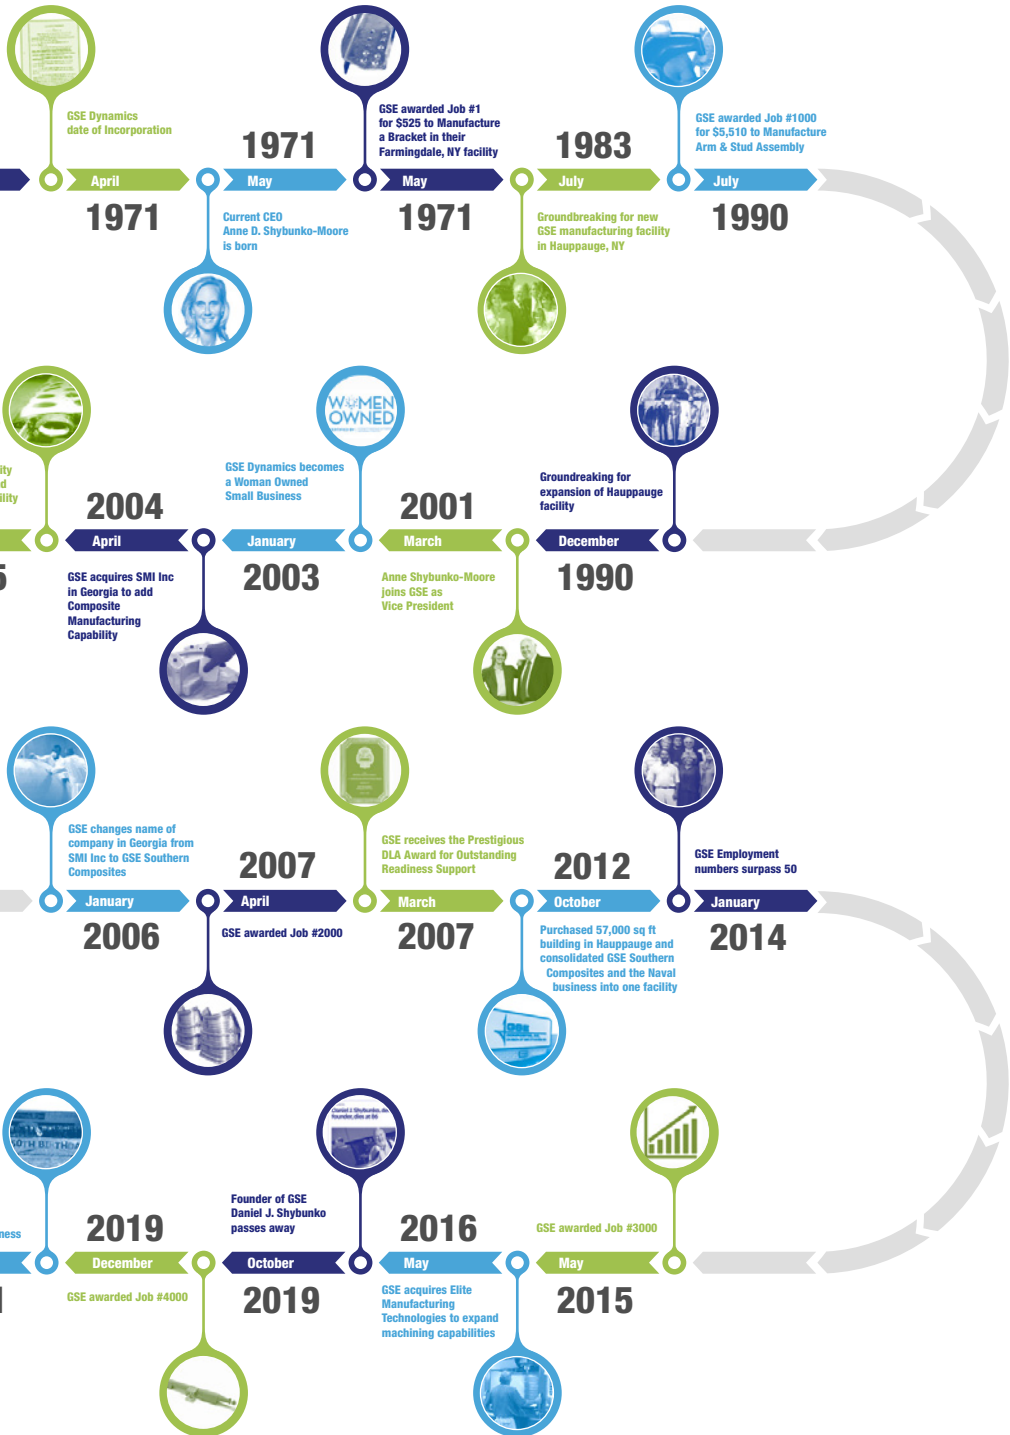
GSE Dynamics date of Incorporation

April

1971

1971

May

Current CEO Anne D. Shybunko-Moore is born

GSE awarded Job #1 for $525 to Manufacture a Bracket in their Farmingdale, NY facility

May

1971

1983

July

Groundbreaking for new GSE manufacturing facility in Hauppauge, NY

GSE awarded Job #1000 for $5,510 to Manufacture Arm & Stud Assembly

July

1990

ity
d
ility

2004

April

GSE acquires SMI Inc in Georgia to add Composite Manufacturing Capability

5

GSE Dynamics becomes a Woman Owned Small Business

WOMEN OWNED

January

2003

2001

March

Anne Shybunko-Moore joins GSE as Vice President

Groundbreaking for expansion of Hauppauge facility

December

1990

GSE changes name of company in Georgia from SMI Inc to GSE Southern Composites

January

2006

2007

April

GSE awarded Job #2000

GSE receives the Prestigious DLA Award for Outstanding Readiness Support

March

2007

2012

October

Purchased 57,000 sq ft building in Hauppauge and consolidated GSE Southern Composites and the Naval business into one facility

GSE Employment numbers surpass 50

January

2014

ness

2019

December

GSE awarded Job #4000

Founder of GSE Daniel J. Shybunko passes away

October

2019

2016

May

GSE acquires Elite Manufacturing Technologies to expand machining capabilities

GSE awarded Job #3000

May

2015